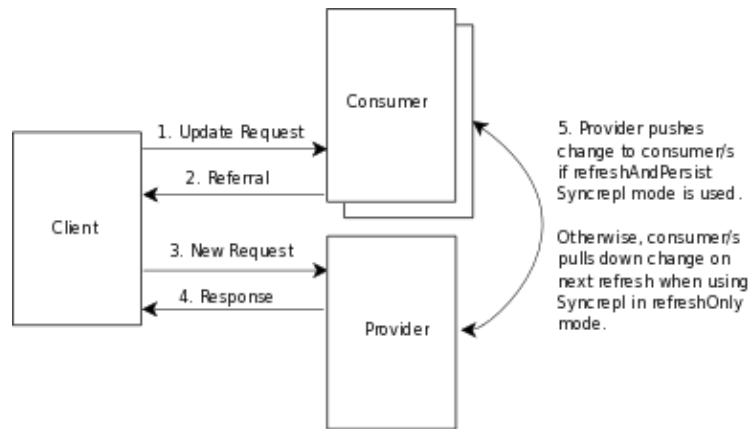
Consumer

1. Update Request

2. Referral

Client

3. New Request

4. Response

Provider

5. Provider pushes change to consumer/s if refreshAndPersist Syncrepl mode is used.

Otherwise, consumer/s pulls down change on next refresh when using Syncrepl in refreshOnly mode.